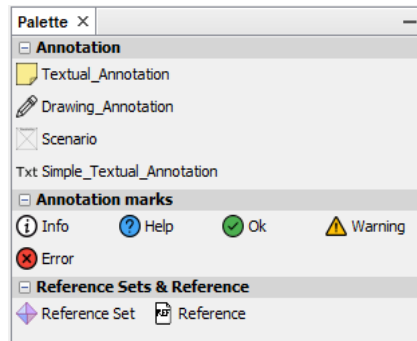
Palette ✕

⊟ Annotation

Textual_Annotation

Drawing_Annotation

Scenario

Txt Simple_Textual_Annotation

⊟ Annotation marks

Info Help Ok Warning

Error

⊟ Reference Sets & Reference

Reference Set Reference